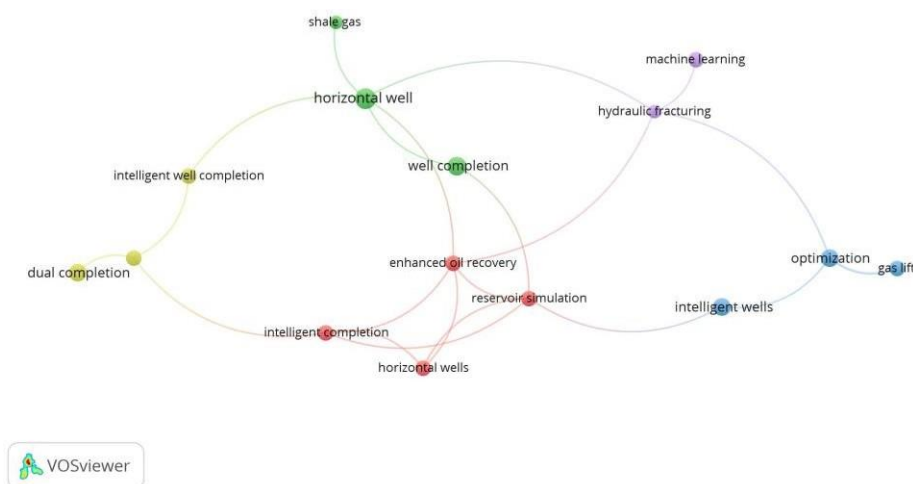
shale gas

machine learning

horizontal well

hydraulic fracturing

well completion

intelligent well completion

enhanced oil recovery

optimization

gas lift

dual completion

reservoir simulation

intelligent wells

intelligent completion

horizontal wells

VOSviewer